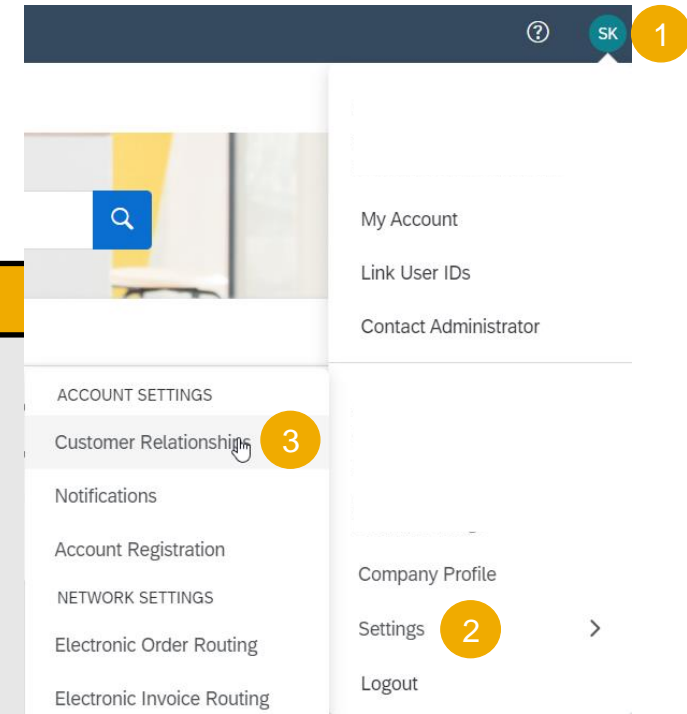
?

SK

1

My Account

Link User IDs

Contact Administrator

ACCOUNT SETTINGS

Customer Relationships

3

Notifications

Account Registration

NETWORK SETTINGS

Electronic Order Routing

Electronic Invoice Routing

Company Profile

Settings

2

Logout